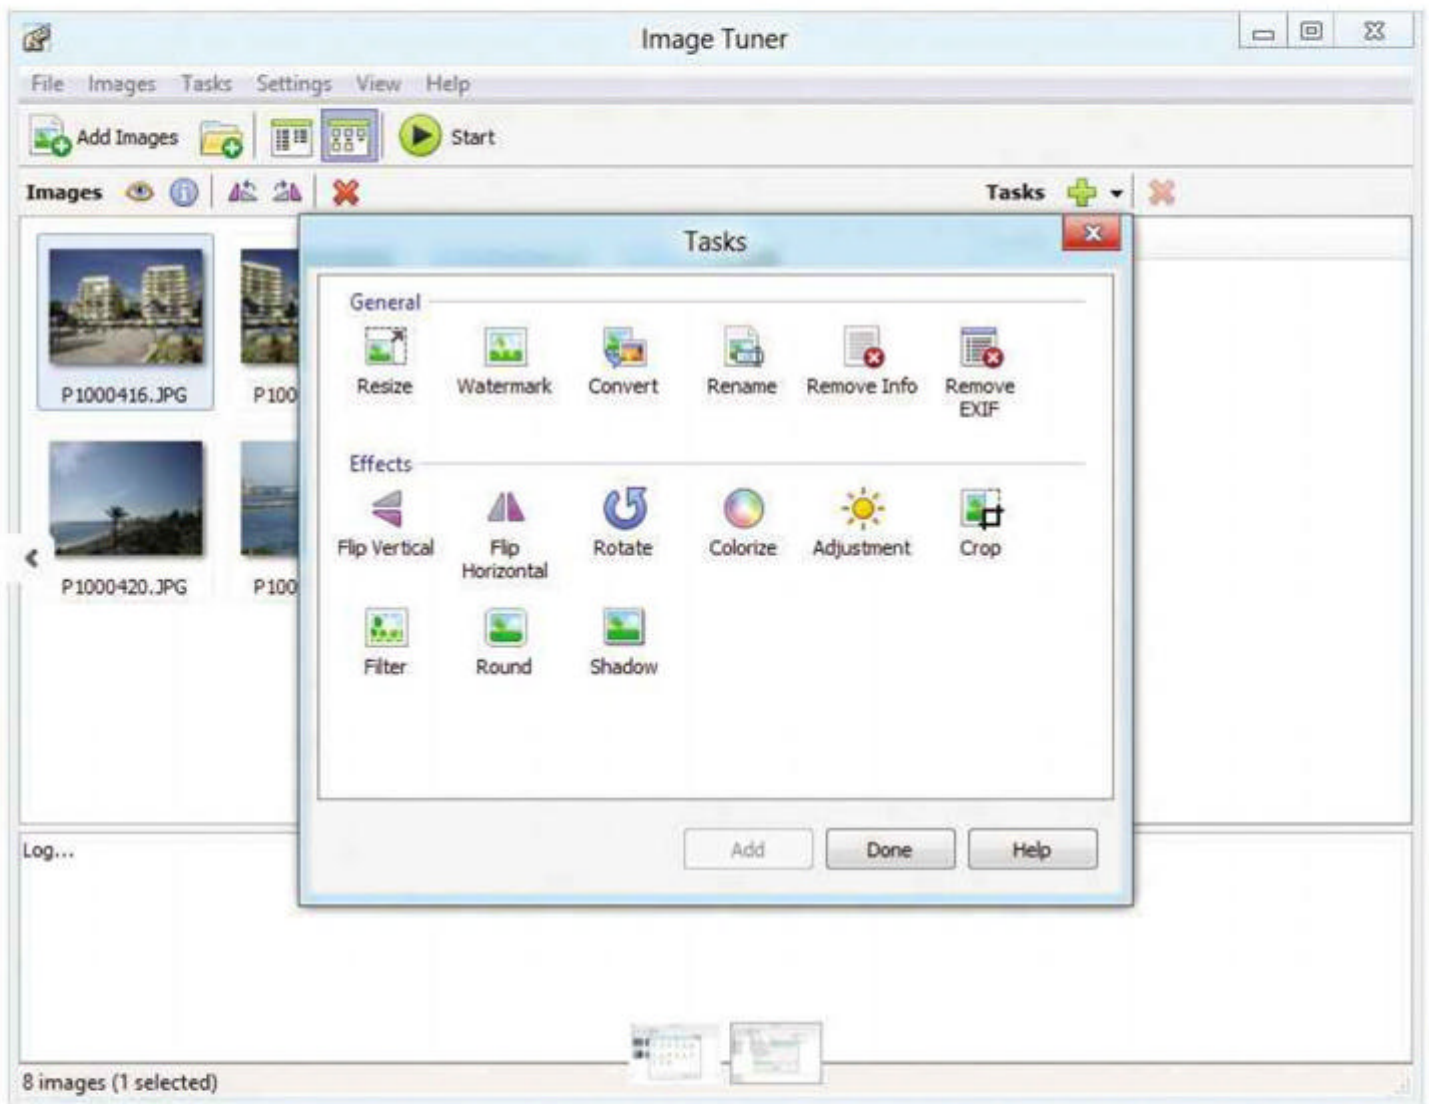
Image Tuner

File Images Tasks Settings View Help

Add Images Start

Images Tasks

P1000416.JPG P100

P1000420.JPG P100

Tasks

General

Resize Watermark Convert Rename Remove Info Remove EXIF

Effects

Flip Vertical Flip Horizontal Rotate Colorize Adjustment Crop

Filter Round Shadow

Add Done Help

Log...

8 images (1 selected)